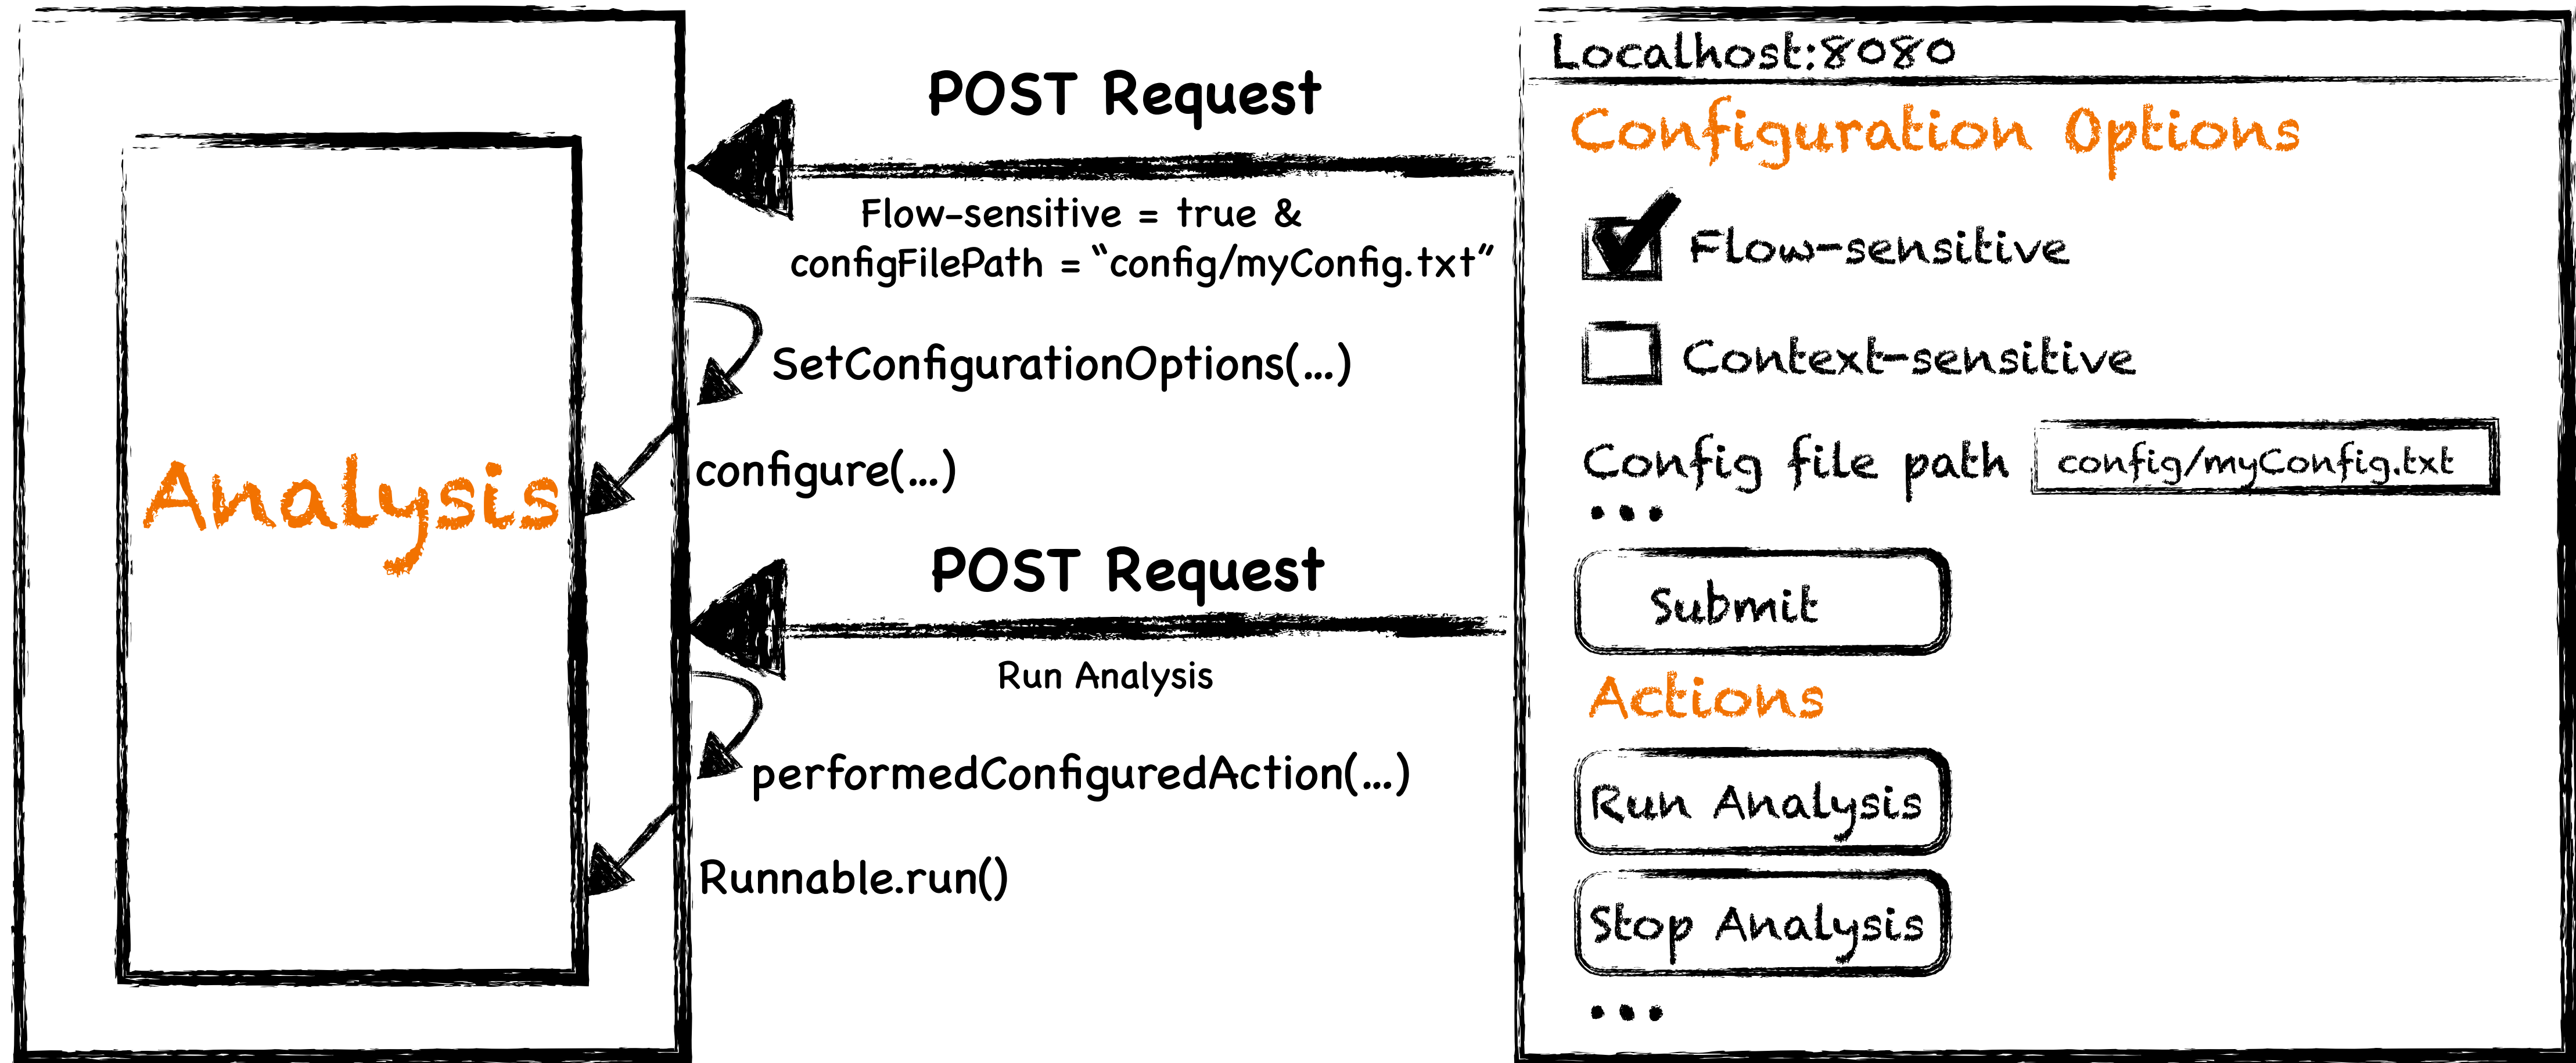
Analysis

POST Request

Flow-sensitive = true &
configFilePath = “config/myConfig.txt”

SetConfigurationOptions(...)

configure(...)

POST Request

Run Analysis

performedConfiguredAction(...)

Runnable.run()

Localhost:8080

Configuration Options

Flow-sensitive

Context-sensitive

Config file path config/myConfig.txt

...

Submit

Actions

Run Analysis

Stop Analysis

...